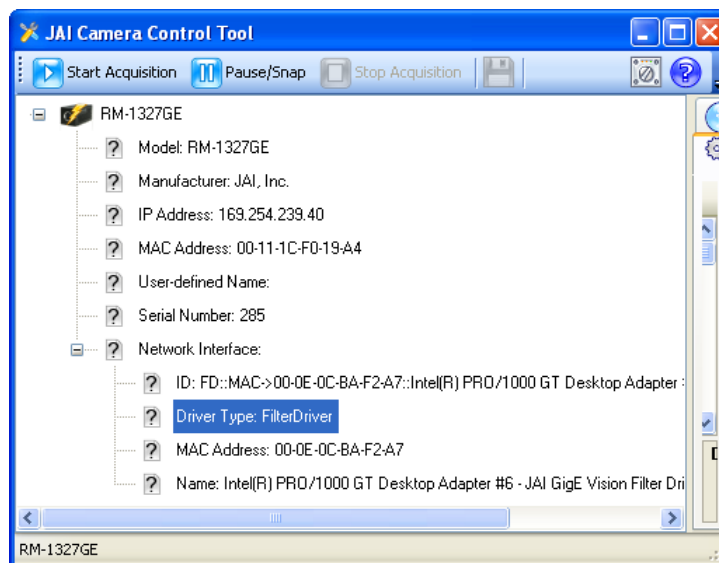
JAI Camera Control Tool

Start Acquisition Pause/Snap Stop Acquisition

RM-1327GE
Model: RM-1327GE
Manufacturer: JAI, Inc.
IP Address: 169.254.239.40
MAC Address: 00-11-1C-F0-19-A4
User-defined Name:
Serial Number: 285
Network Interface:
ID: FD::MAC->00-0E-0C-BA-F2-A7::Intel(R) PRO/1000 GT Desktop Adapter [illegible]
Driver Type: FilterDriver
MAC Address: 00-0E-0C-BA-F2-A7
Name: Intel(R) PRO/1000 GT Desktop Adapter #6 - JAI GigE Vision Filter Dri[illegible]

RM-1327GE